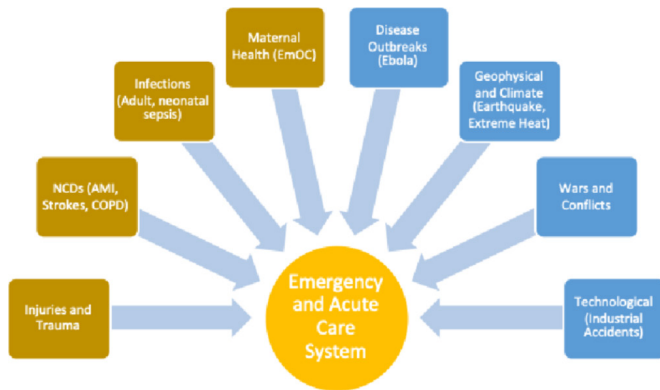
Maternal Health (EmOC)

Disease Outbreaks (Ebola)

Infections (Adult, neonatal sepsis)

Geophysical and Climate (Earthquake, Extreme Heat)

NCDs (AMI, Strokes, COPD)

Wars and Conflicts

Injuries and Trauma

Emergency and Acute Care System

Technological (Industrial Accidents)